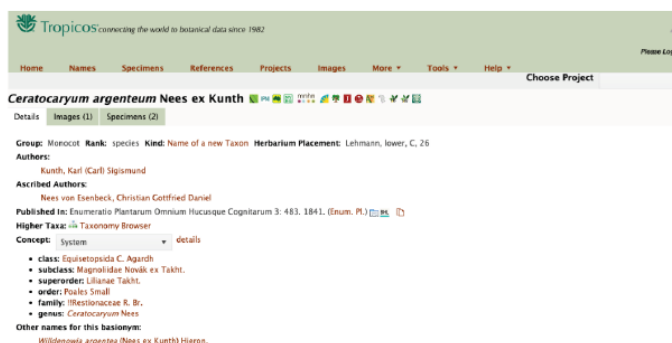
Tropicos connecting the world to botanical data since 1982

Please Lo

Home Names Specimens References Projects Images More ▾ Tools ▾ Help ▾

Choose Project

Ceratocaryum argenteum Nees ex Kunth

Details Images (1) Specimens (2)

Group: Monocot Rank: species Kind: Name of a new Taxon Herbarium Placement: Lehmann, lower, C, 26

Authors:

Kunth, Karl (Carl) Sigismund

Ascribed Authors:

Nees von Esenbeck, Christian Gottfried Daniel

Published In: Enumeratio Plantarum Omnium Hucusque Cognitarum 3: 483. 1841. (Enum. Pl.)

Higher Taxa: Taxonomy Browser

Concept: System details

- class: Equisetopsida C. Agardh
- subclass: Magnoliidae Novák ex Takht.
- superorder: Lilianae Takht.
- order: Poales Small
- family: !!Restionaceae R. Br.
- genus: Ceratocaryum Nees

Other names for this basionym:

Willdenowia argentea (Nees ex Kunth) Hieron.